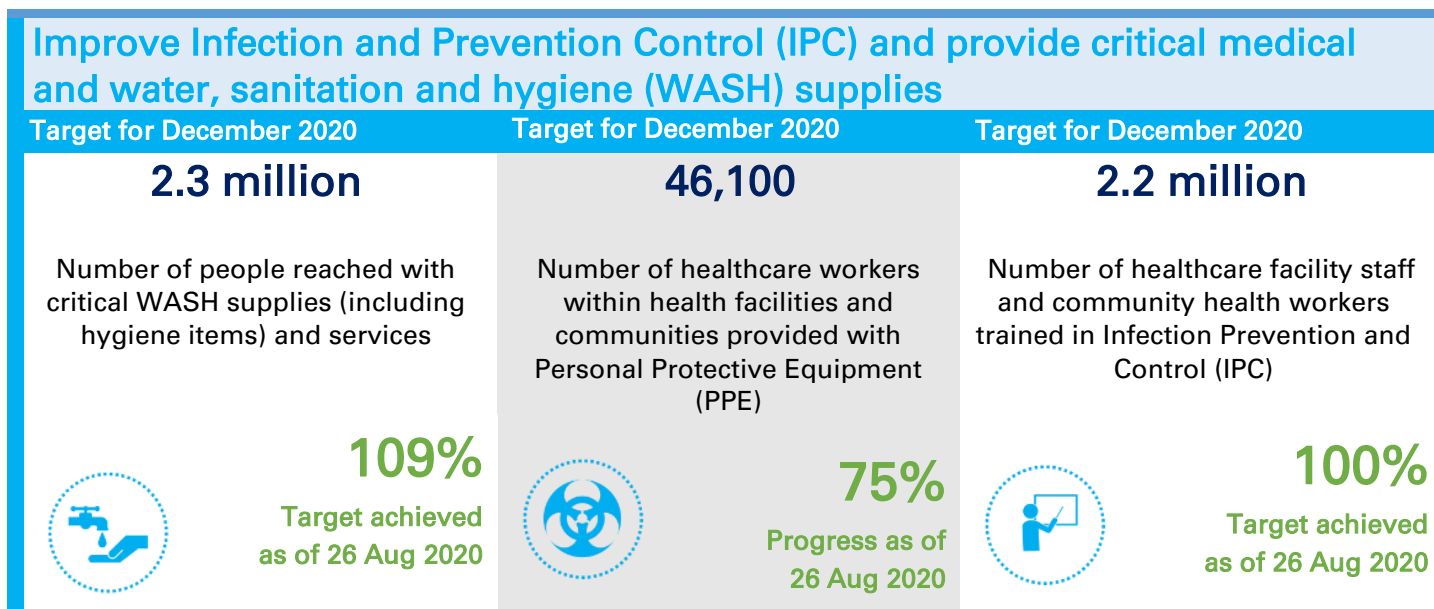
Improve Infection and Prevention Control (IPC) and provide critical medical and water, sanitation and hygiene (WASH) supplies

Target for December 2020

2.3 million

Number of people reached with critical WASH supplies (including hygiene items) and services

109%

Target achieved as of 26 Aug 2020

Target for December 2020

46,100

Number of healthcare workers within health facilities and communities provided with Personal Protective Equipment (PPE)

75%

Progress as of 26 Aug 2020

Target for December 2020

2.2 million

Number of healthcare facility staff and community health workers trained in Infection Prevention and Control (IPC)

100%

Target achieved as of 26 Aug 2020